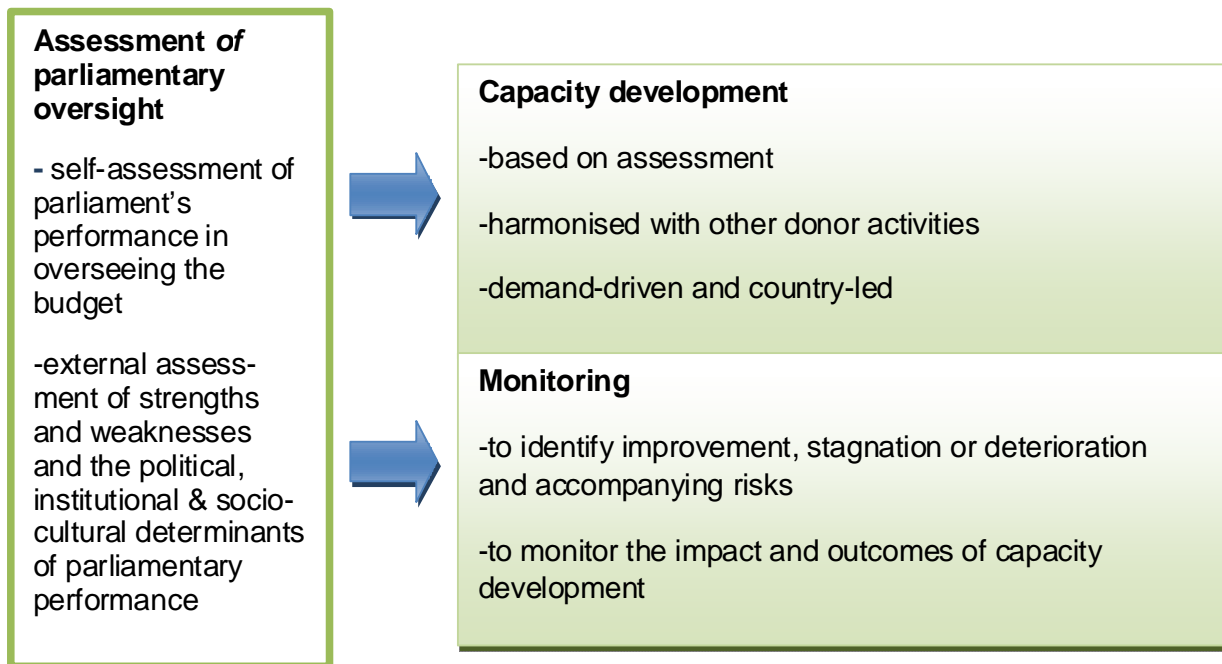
**Assessment *of* parliamentary oversight**

- self-assessment of parliament's performance in overseeing the budget

-external assessment of strengths and weaknesses and the political, institutional & socio-cultural determinants of parliamentary performance

**Capacity development**

-based on assessment

-harmonised with other donor activities

-demand-driven and country-led

**Monitoring**

-to identify improvement, stagnation or deterioration and accompanying risks

-to monitor the impact and outcomes of capacity development